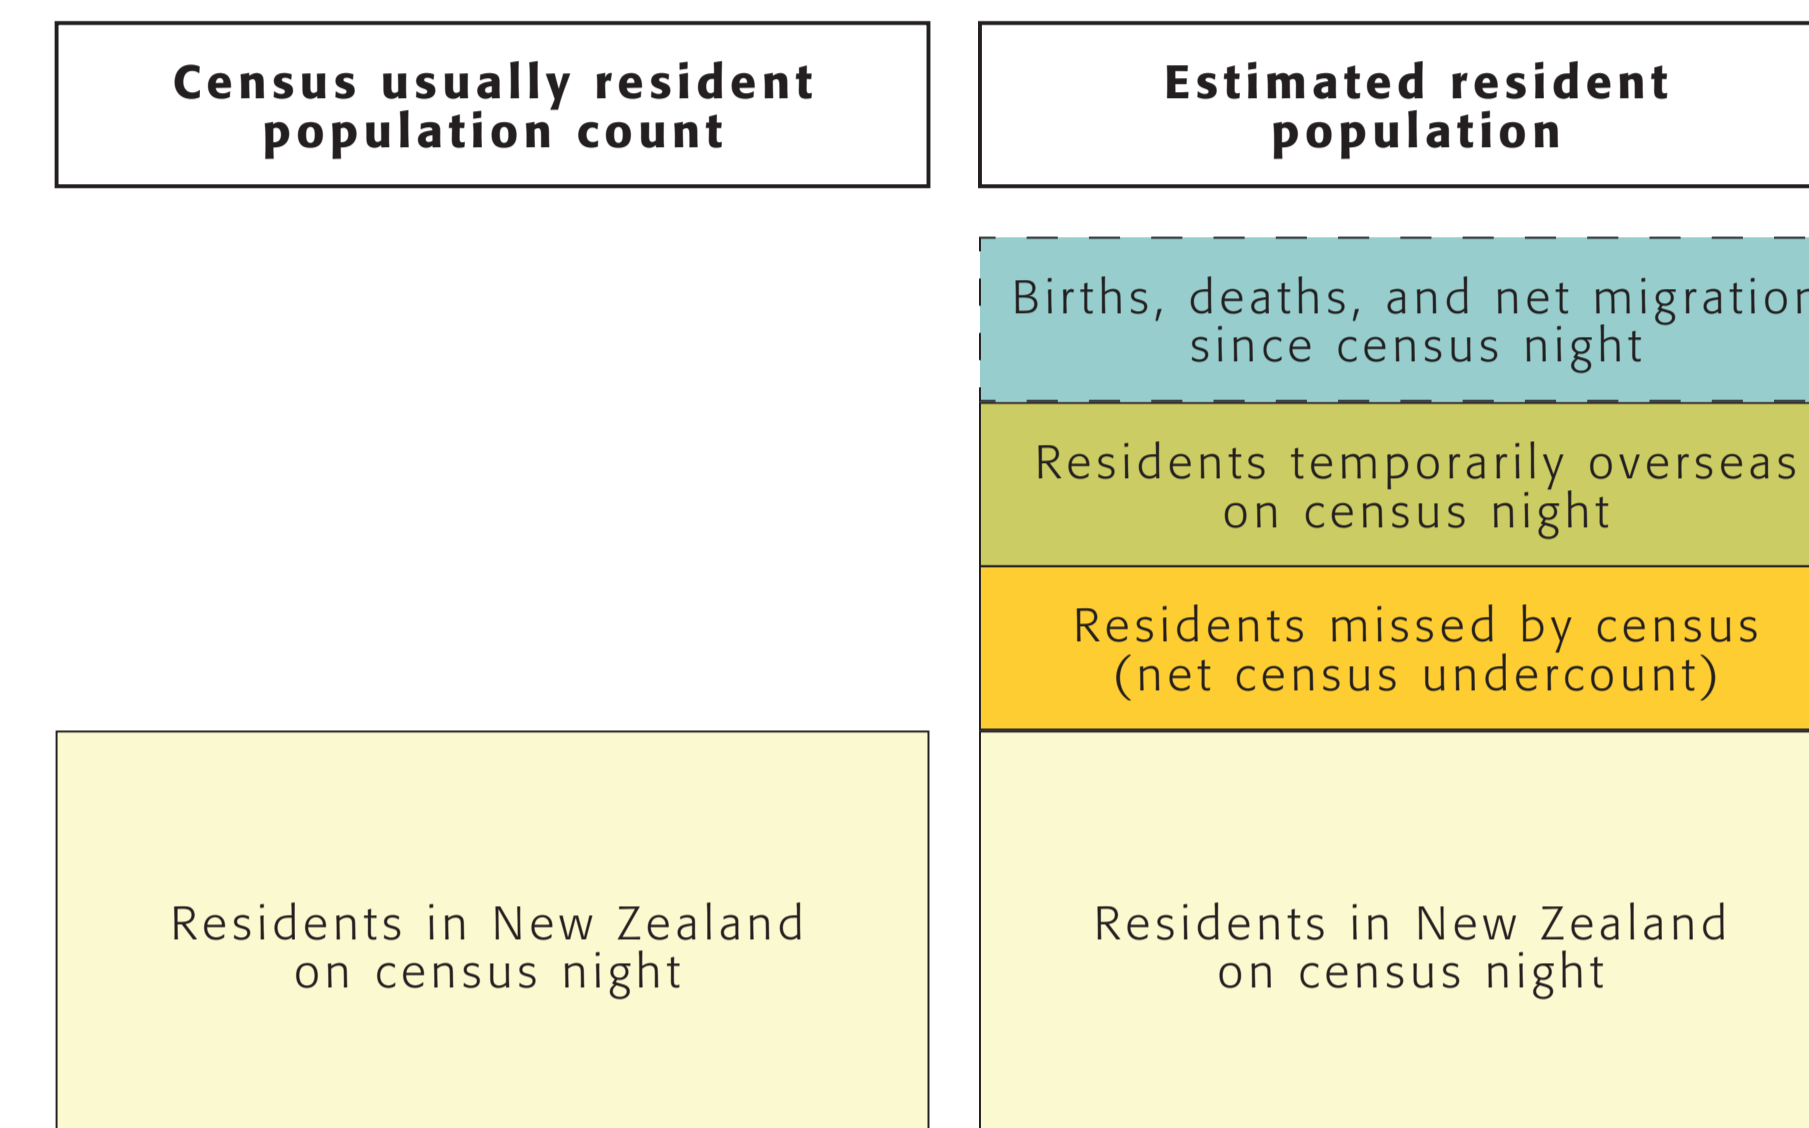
Census usually resident population count

Residents in New Zealand on census night

Estimated resident population

Births, deaths, and net migration since census night

Residents temporarily overseas on census night

Residents missed by census (net census undercount)

Residents in New Zealand on census night